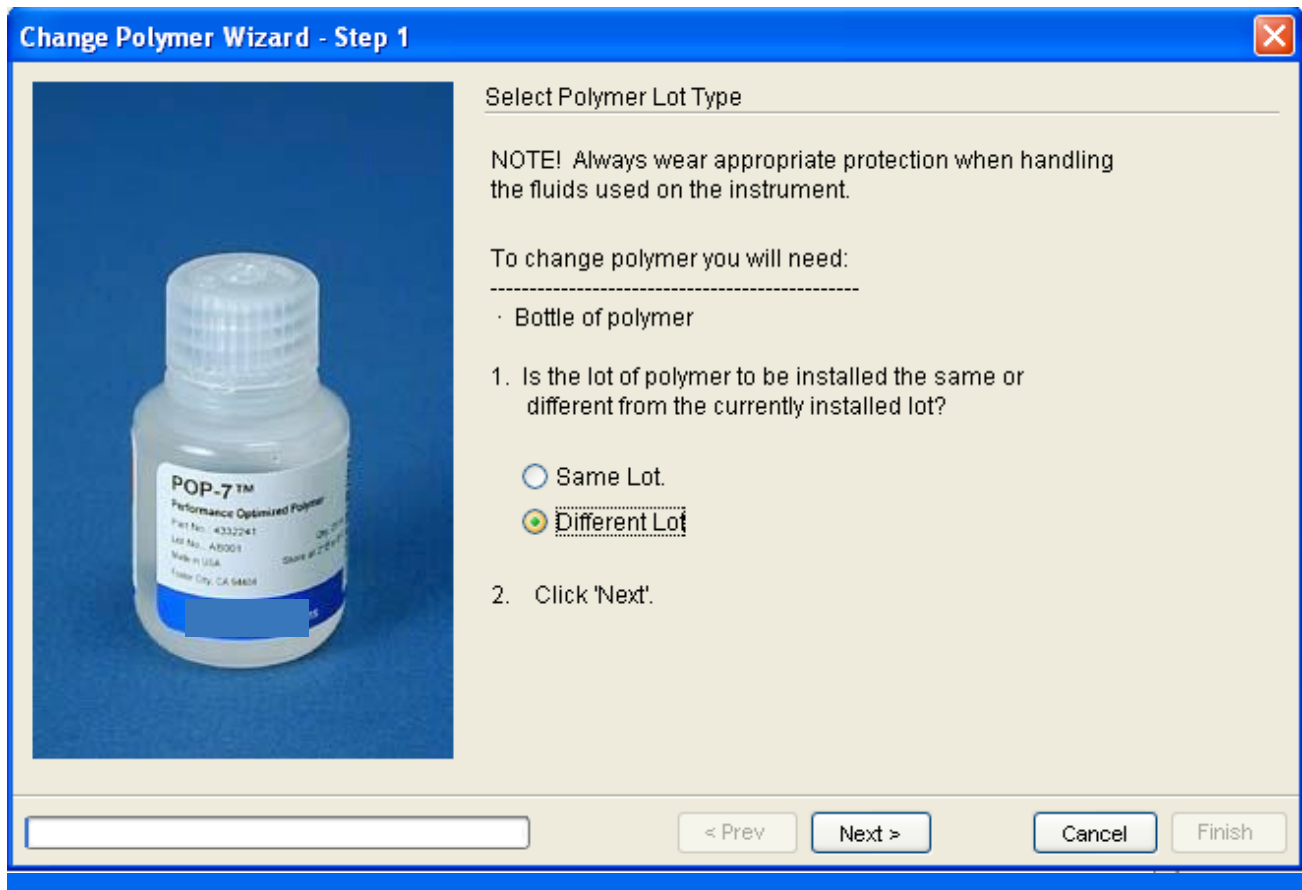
Change Polymer Wizard - Step 1

POP-7™
Performance Optimized Polymer
Part No.: 4332241
Lot No.: AB001
Made in USA
Foster City, CA 94404
Store at 2°C to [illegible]

Select Polymer Lot Type

NOTE! Always wear appropriate protection when handling the fluids used on the instrument.

To change polymer you will need:
-----------------------------------------------
· Bottle of polymer

1. Is the lot of polymer to be installed the same or different from the currently installed lot?

Same Lot.
Different Lot

2. Click 'Next'.

< Prev
Next >
Cancel
Finish